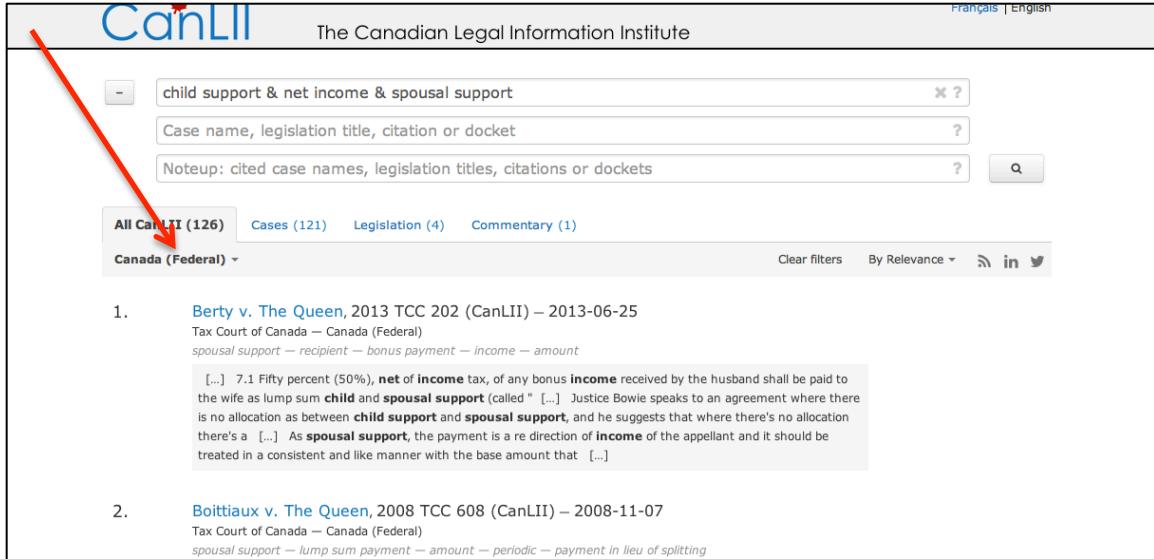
CanLII The Canadian Legal Information Institute

Français | English

–

child support & net income & spousal support

Case name, legislation title, citation or docket ?

Noteup: cited case names, legislation titles, citations or dockets ?

All CanLII (126) Cases (121) Legislation (4) Commentary (1)

Canada (Federal)

Clear filters By Relevance

1. Berty v. The Queen, 2013 TCC 202 (CanLII) – 2013-06-25

Tax Court of Canada — Canada (Federal)

spousal support — recipient — bonus payment — income — amount

[...] 7.1 Fifty percent (50%), net of income tax, of any bonus income received by the husband shall be paid to the wife as lump sum child and spousal support (called " [...] Justice Bowie speaks to an agreement where there is no allocation as between child support and spousal support, and he suggests that where there's no allocation there's a [...] As spousal support, the payment is a re direction of income of the appellant and it should be treated in a consistent and like manner with the base amount that [...]

2. Boittiaux v. The Queen, 2008 TCC 608 (CanLII) – 2008-11-07

Tax Court of Canada — Canada (Federal)

spousal support — lump sum payment — amount — periodic — payment in lieu of splitting